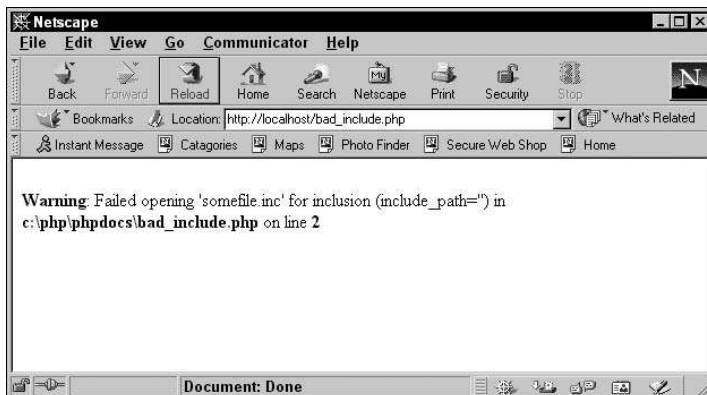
Netscape

File Edit View Go Communicator Help

Back Forward Reload Home Search Netscape Print Security Stop

Bookmarks Location: http://localhost/bad_include.php What's Related

Instant Message Catagories Maps Photo Finder Secure Web Shop Home

**Warning**: Failed opening 'somefile.inc' for inclusion (include_path='') in **c:\php\phpdocs\bad_include.php** on line **2**

Document: Done